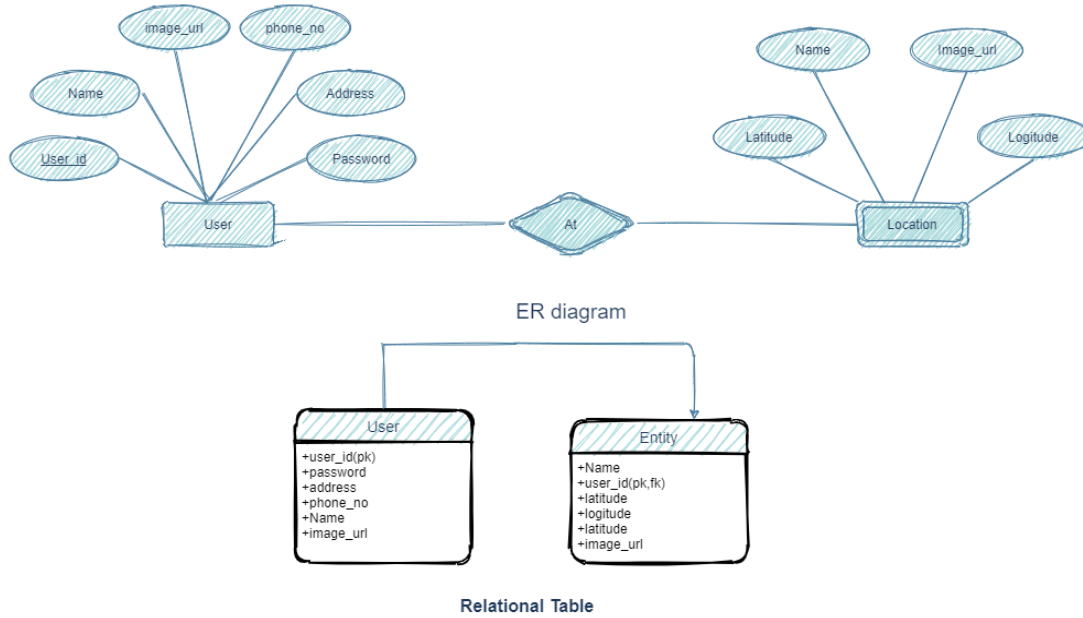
image_url

phone_no

Name

Address

User_id

Password

User

At

Name

Image_url

Latitude

Logitude

Location

ER diagram

User

+user_id(pk)
+password
+address
+phone_no
+Name
+image_url

Entity

+Name
+user_id(pk,fk)
+latitude
+logitude
+latitude
+image_url

Relational Table